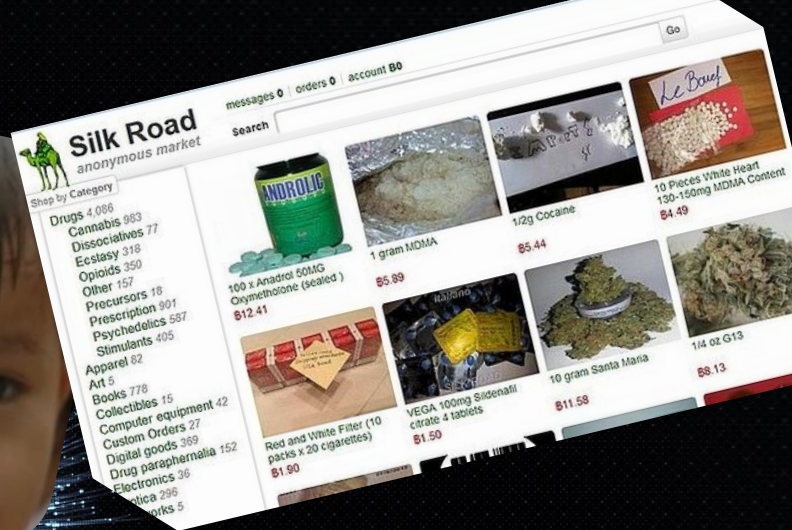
Silk Road
anonymous market

messages 0 | orders 0 | account B0

Search

Go

Shop by Category

Drugs 4,086
Cannabis 983
Dissociatives 77
Ecstasy 318
Opioids 350
Other 157
Precursors 18
Prescription 901
Psychedelics 587
Stimulants 405
Apparel 82
Art 5
Books 778
Collectibles 15
Computer equipment 42
Custom Orders 27
Digital goods 369
Drug paraphernalia 152
Electronics 36
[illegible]otica 296
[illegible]orks 5

ANDROLIC

100 x Anadrol 50MG Oxymetholone (sealed )
B12.41

1 gram MDMA
B5.89

1/2g Cocaine
B5.44

Le Bouef

10 Pieces White Heart 130-150mg MDMA Content
B4.49

Red and White Filter (10 packs x 20 cigarettes)
B1.90

Silk Road

VEGA 100mg Sildenafil citrate 4 tablets
B1.50

10 gram Santa Maria
B11.58

1/4 oz G13
B8.13